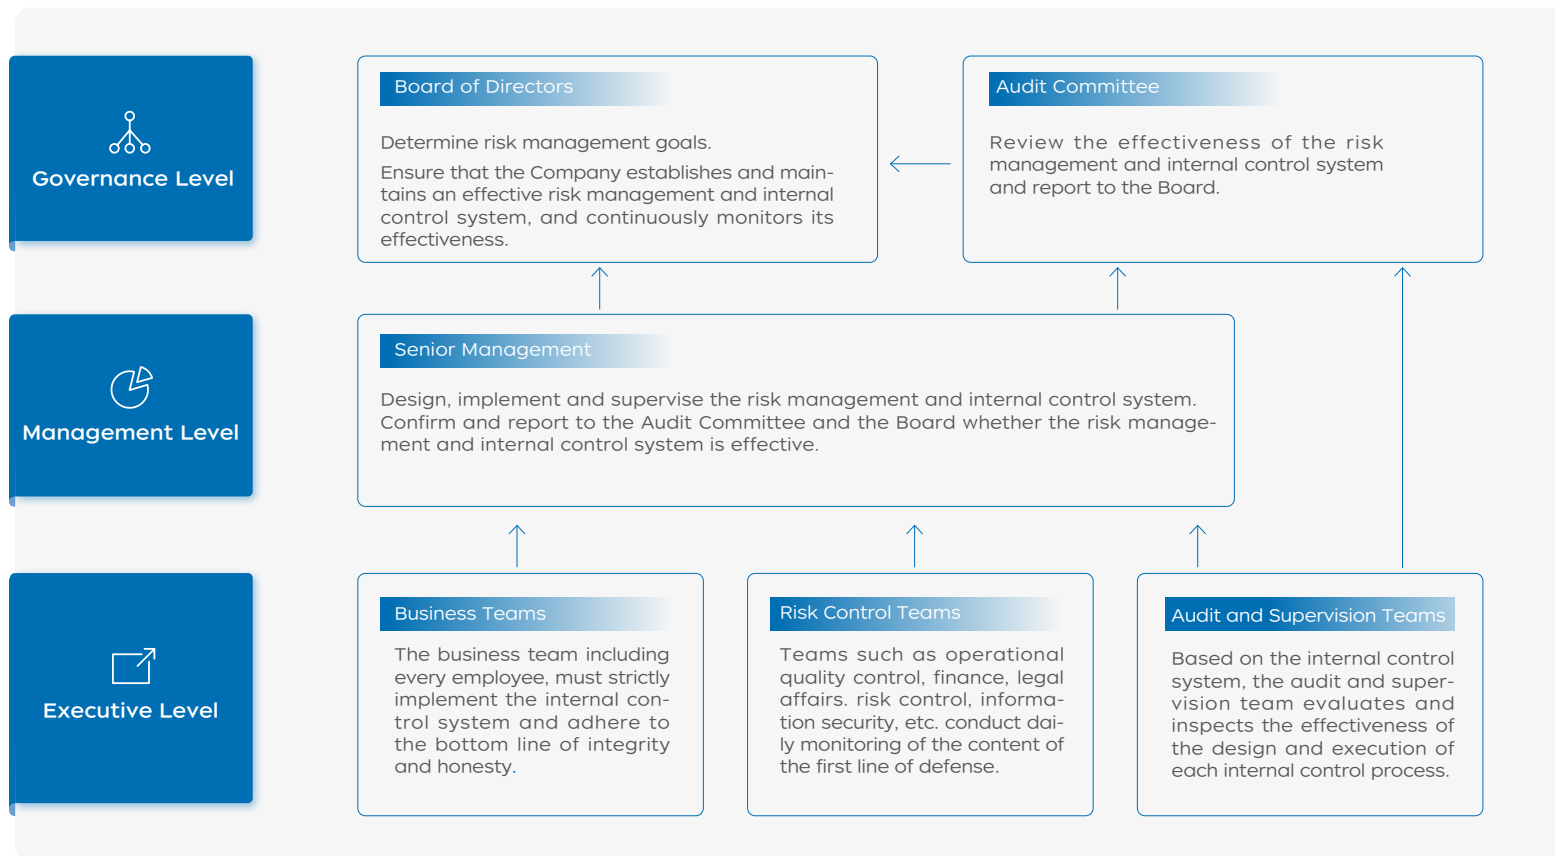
Governance Level

Board of Directors

Determine risk management goals.

Ensure that the Company establishes and maintains an effective risk management and internal control system, and continuously monitors its effectiveness.

Audit Committee

Review the effectiveness of the risk management and internal control system and report to the Board.

Management Level

Senior Management

Design, implement and supervise the risk management and internal control system. Confirm and report to the Audit Committee and the Board whether the risk management and internal control system is effective.

Executive Level

Business Teams

The business team including every employee, must strictly implement the internal control system and adhere to the bottom line of integrity and honesty.

Risk Control Teams

Teams such as operational quality control, finance, legal affairs. risk control, information security, etc. conduct daily monitoring of the content of the first line of defense.

Audit and Supervision Teams

Based on the internal control system, the audit and supervision team evaluates and inspects the effectiveness of the design and execution of each internal control process.